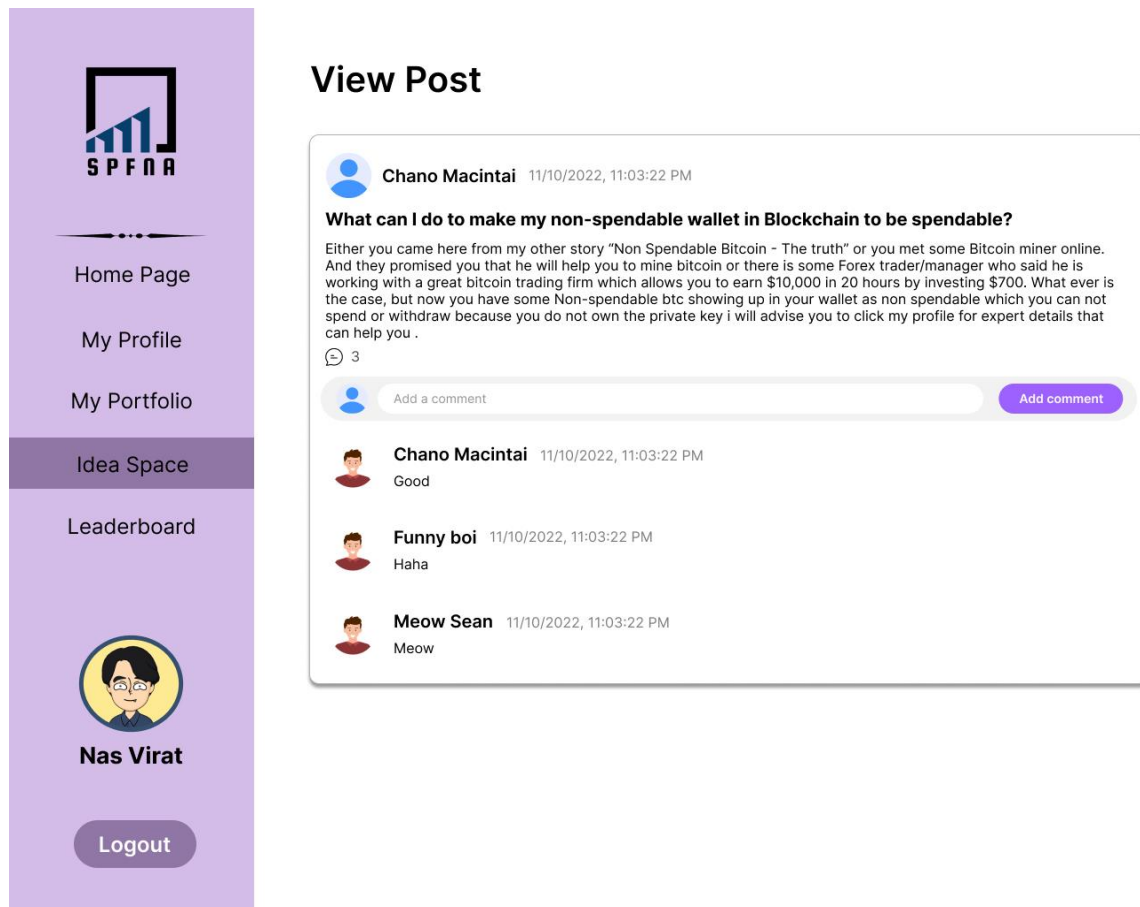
SPFNA

Home Page

My Profile

My Portfolio

Idea Space

Leaderboard

Nas Virat

Logout

View Post

Chano Macintai 11/10/2022, 11:03:22 PM

What can I do to make my non-spendable wallet in Blockchain to be spendable?

Either you came here from my other story "Non Spendable Bitcoin - The truth" or you met some Bitcoin miner online. And they promised you that he will help you to mine bitcoin or there is some Forex trader/manager who said he is working with a great bitcoin trading firm which allows you to earn $10,000 in 20 hours by investing $700. What ever is the case, but now you have some Non-spendable btc showing up in your wallet as non spendable which you can not spend or withdraw because you do not own the private key i will advise you to click my profile for expert details that can help you .

3

Add a comment

Add comment

Chano Macintai 11/10/2022, 11:03:22 PM
Good

Funny boi 11/10/2022, 11:03:22 PM
Haha

Meow Sean 11/10/2022, 11:03:22 PM
Meow